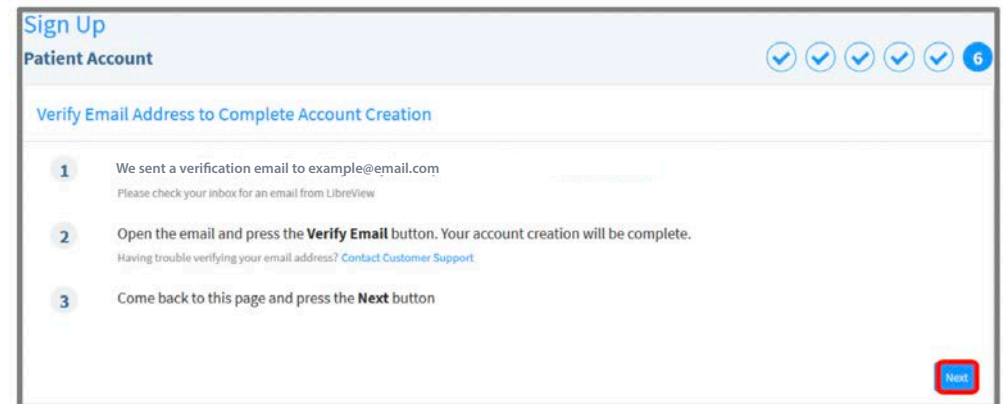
Sign Up

Patient Account

6

Verify Email Address to Complete Account Creation

1 We sent a verification email to example@email.com

Please check your inbox for an email from LibreView

2 Open the email and press the **Verify Email** button. Your account creation will be complete.

Having trouble verifying your email address? Contact Customer Support

3 Come back to this page and press the **Next** button

Next